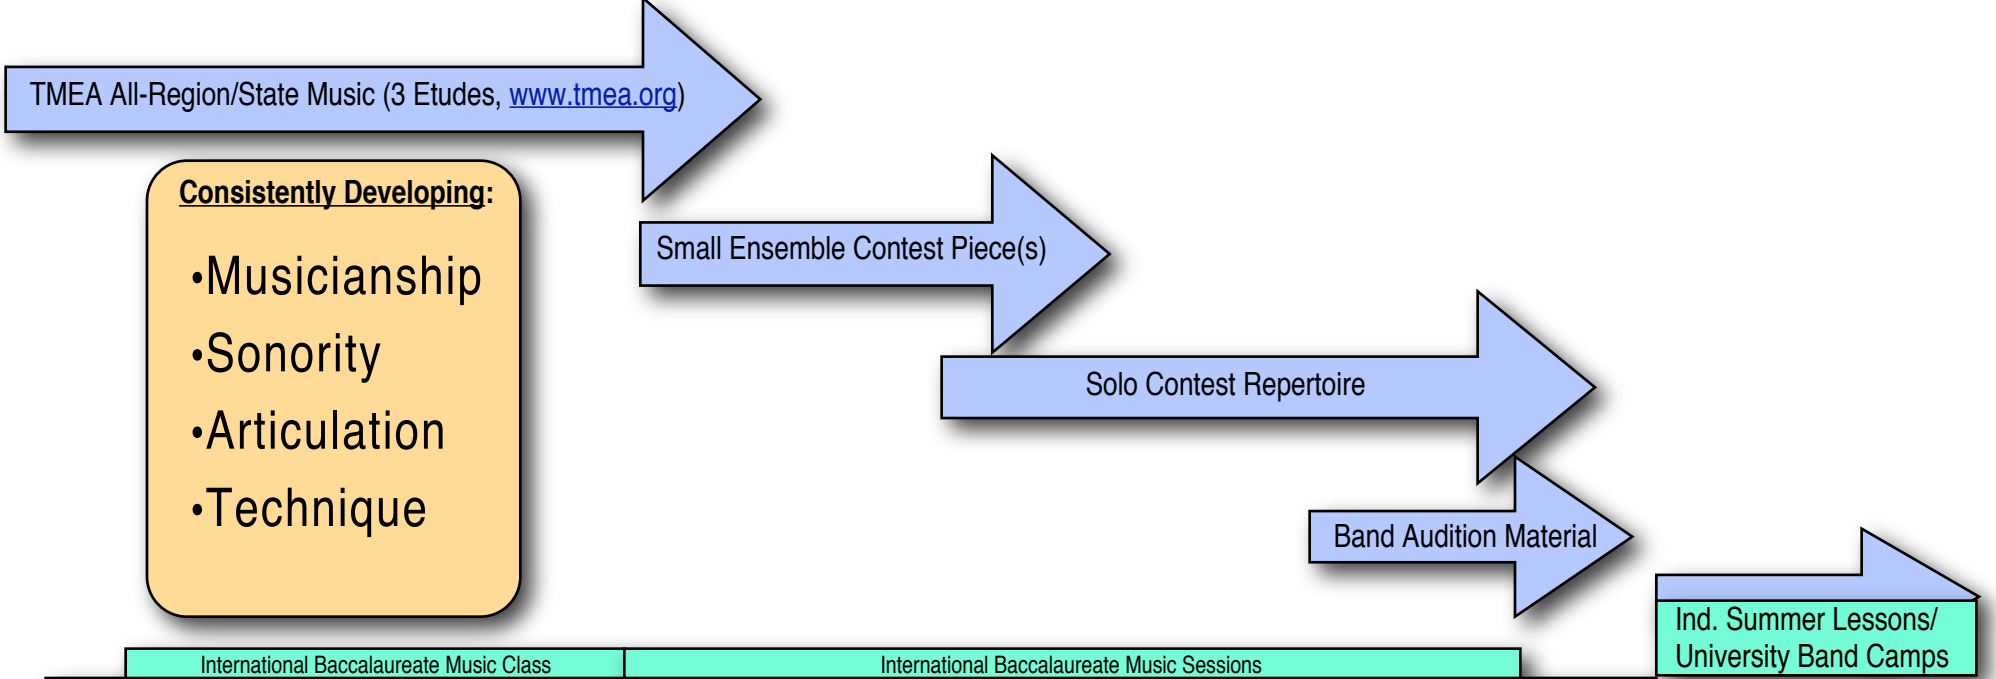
TMEA All-Region/State Music (3 Etudes, www.tmea.org)

Consistently Developing:

•Musicianship
•Sonority
•Articulation
•Technique

Small Ensemble Contest Piece(s)

Solo Contest Repertoire

Band Audition Material

Ind. Summer Lessons/ University Band Camps

International Baccalaureate Music Class

International Baccalaureate Music Sessions